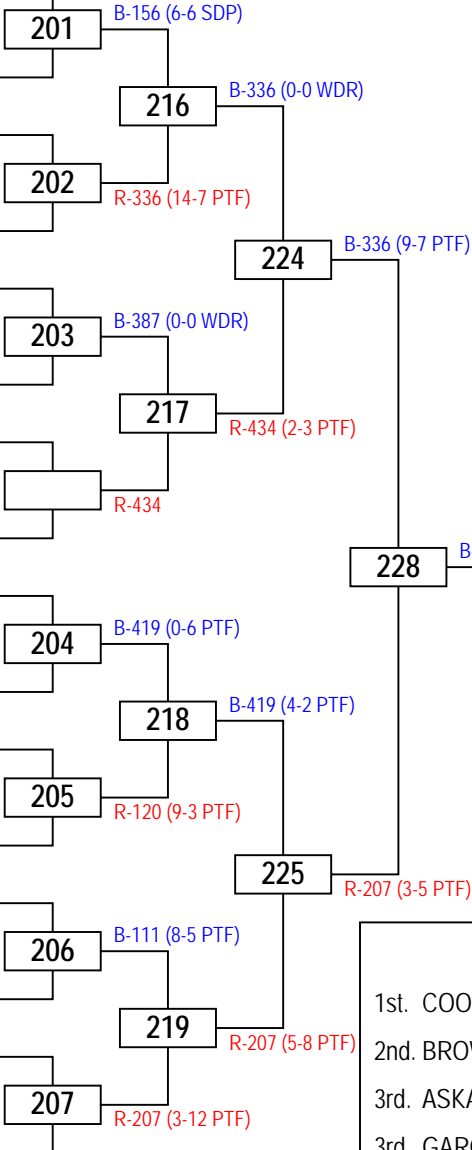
201
B-156 (6-6 SDP)
216
B-336 (0-0 WDR)
202
R-336 (14-7 PTF)
224
B-336 (9-7 PTF)
203
B-387 (0-0 WDR)
217
R-434 (2-3 PTF)
R-434
228
B
204
B-419 (0-6 PTF)
218
B-419 (4-2 PTF)
205
R-120 (9-3 PTF)
225
R-207 (3-5 PTF)
206
B-111 (8-5 PTF)
219
R-207 (5-8 PTF)
207
R-207 (3-12 PTF)

1st. COO
2nd. BROV
3rd. ASKA
3rd. GAR